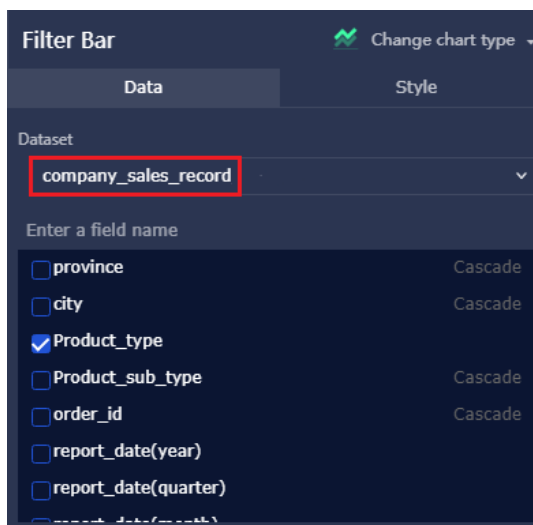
Filter Bar

Change chart type

Data

Style

Dataset

company_sales_record

Enter a field name

province Cascade

city Cascade

Product_type

Product_sub_type Cascade

order_id Cascade

report_date(year)

report_date(quarter)

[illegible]